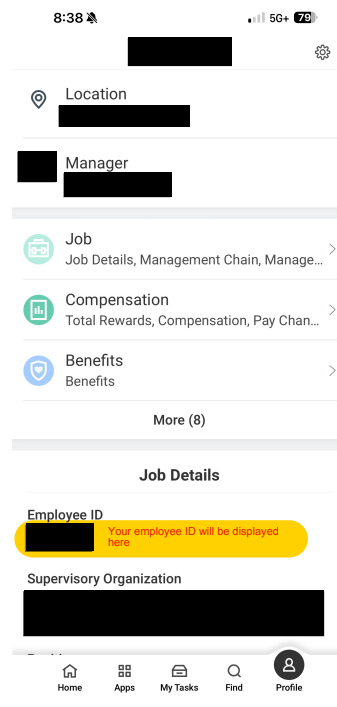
8:38 5G+ 79

Location

Manager

Job
Job Details, Management Chain, Manage...

Compensation
Total Rewards, Compensation, Pay Chan...

Benefits
Benefits

More (8)

Job Details

Employee ID
Your employee ID will be displayed here

Supervisory Organization

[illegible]

Home Apps My Tasks Find Profile